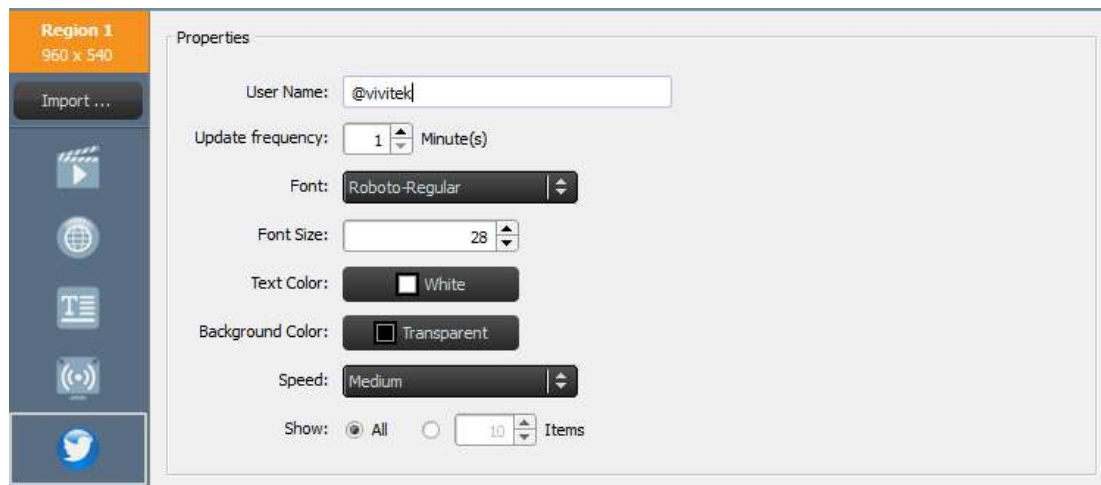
Region 1
960 x 540

Import ...

Properties

User Name: @vivitek

Update frequency: 1 Minute(s)

Font: Roboto-Regular

Font Size: 28

Text Color: White

Background Color: Transparent

Speed: Medium

Show: All 10 Items